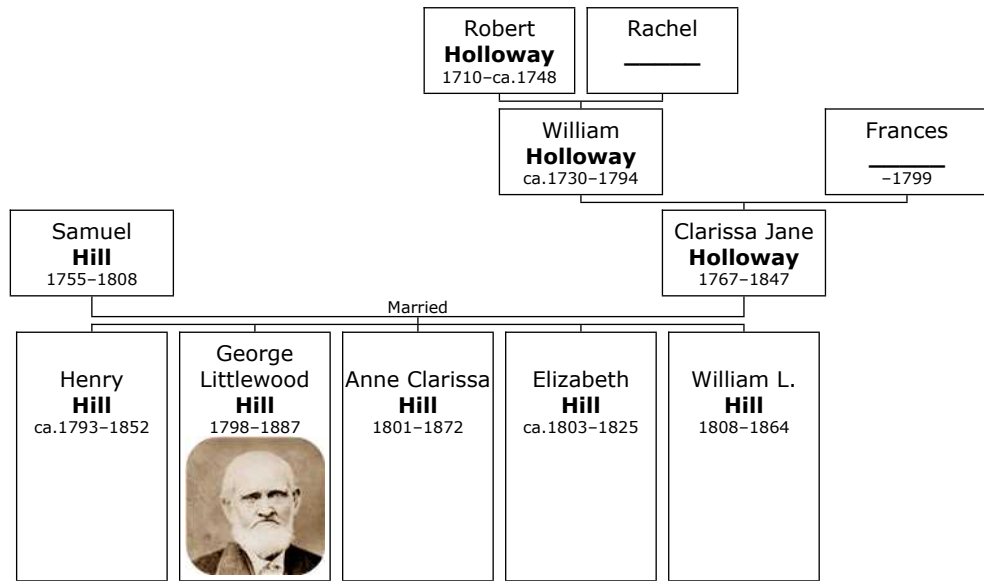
Robert
**Holloway**
1710–ca.1748

Rachel
______

William
**Holloway**
ca.1730–1794

Frances
______
–1799

Samuel
**Hill**
1755–1808

Clarissa Jane
**Holloway**
1767–1847

Married

Henry
**Hill**
ca.1793–1852

George
Littlewood
**Hill**
1798–1887

Anne Clarissa
**Hill**
1801–1872

Elizabeth
**Hill**
ca.1803–1825

William L.
**Hill**
1808–1864